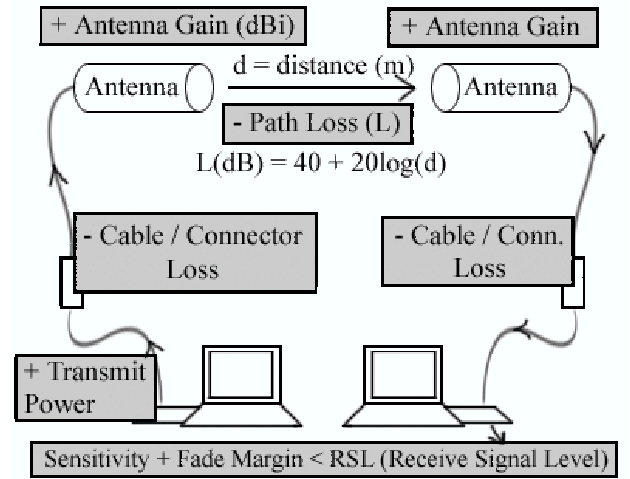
+ Antenna Gain (dBi)

+ Antenna Gain

Antenna

d = distance (m)

Antenna

- Path Loss (L)

L(dB) = 40 + 20log(d)

- Cable / Connector Loss

- Cable / Conn. Loss

+ Transmit Power

Sensitivity + Fade Margin < RSL (Receive Signal Level)